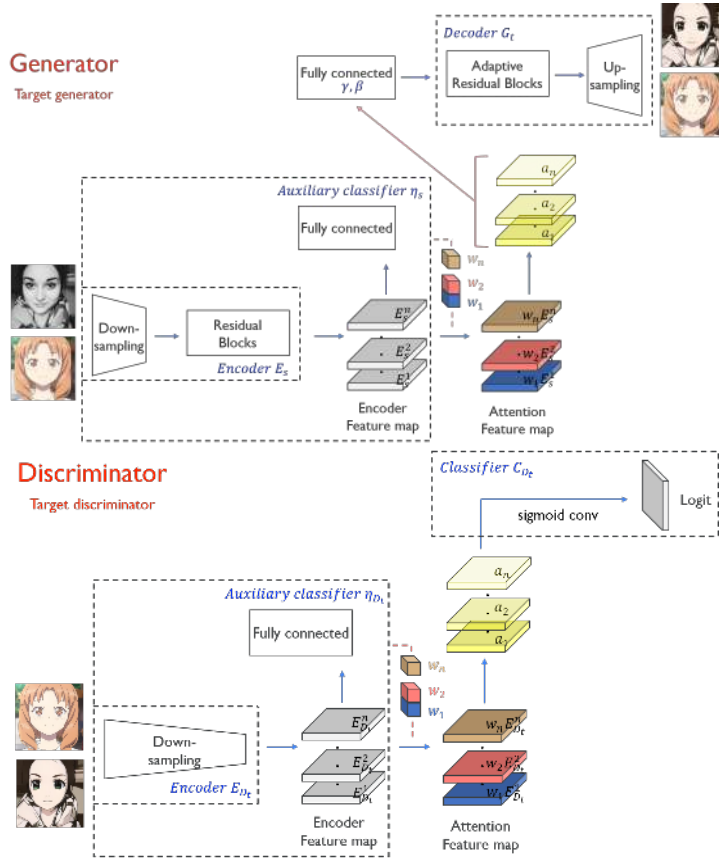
Generator
Target generator

Decoder $G_t$

Fully connected $\gamma, \beta$

Adaptive Residual Blocks

Up-sampling

Auxiliary classifier $\eta_s$

Fully connected

$a_n$
$a_2$
$a_1$

$w_n$
$w_2$
$w_1$

Down-sampling

Residual Blocks

Encoder $E_s$

$E_s^n$
$E_s^2$
$E_s^1$

Encoder Feature map

$w_n E_s^n$
$w_2 E_s^2$
$w_1 E_s^1$

Attention Feature map

Discriminator
Target discriminator

Classifier $C_{D_t}$

sigmoid conv

Logit

$a_n$
$a_2$
$a_1$

Auxiliary classifier $\eta_{D_t}$

Fully connected

$w_n$
$w_2$
$w_1$

Down-sampling

Encoder $E_{D_t}$

$E_{D_t}^n$
$E_{D_t}^2$
$E_{D_t}^1$

Encoder Feature map

$w_n E_{D_t}^n$
$w_2 E_{D_t}^2$
$w_1 E_{D_t}^1$

Attention Feature map